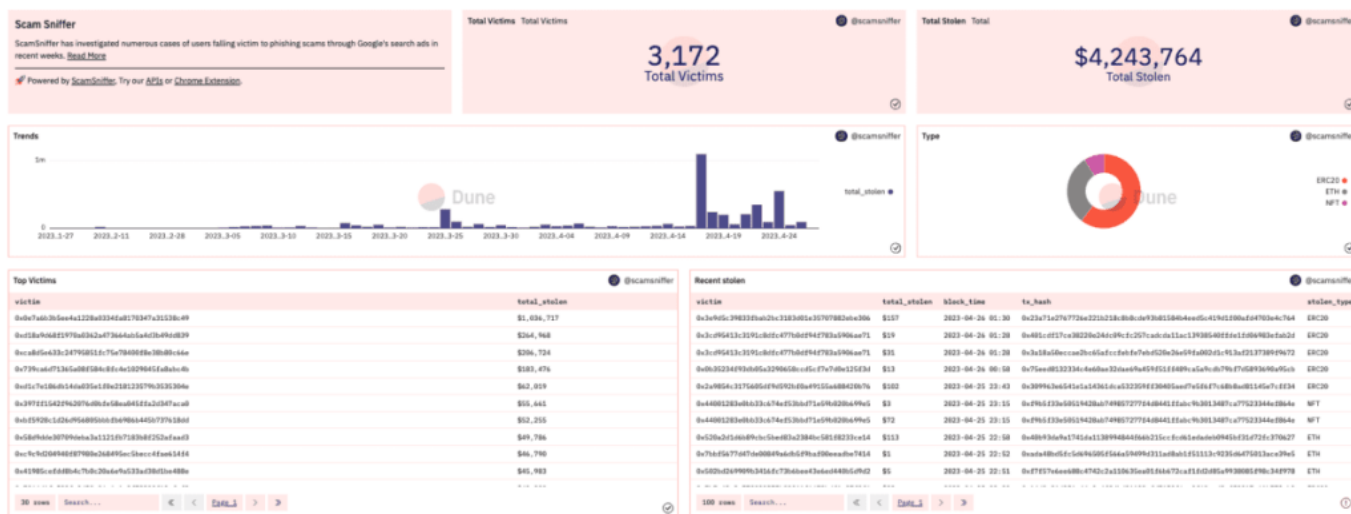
Scam Sniffer

ScamSniffer has investigated numerous cases of users falling victim to phishing scams through Google's search ads in recent weeks. Read More

🚀 Powered by ScamSniffer, Try our APIs or Chrome Extension.

Total Victims Total Victims
@scamsniffer
3,172
Total Victims

Total Stolen Total
@scamsniffer
$4,243,764
Total Stolen

Trends
@scamsniffer
1m
0
2023-1-27 2023-2-11 2023-2-28 2023-3-05 2023-3-10 2023-3-15 2023-3-20 2023-3-25 2023-3-30 2023-4-04 2023-4-09 2023-4-14 2023-4-19 2023-4-24
total_stolen
Dune

Type
@scamsniffer
ERC20
ETH
NFT
Dune

Top Victims
@scamsniffer

| victim | total_stolen |
|---|---|
| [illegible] | $1,036,717 |
| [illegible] | $264,968 |
| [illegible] | $206,724 |
| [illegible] | $103,476 |
| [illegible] | $62,019 |
| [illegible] | $55,661 |
| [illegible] | $52,255 |
| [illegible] | $49,786 |
| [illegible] | $46,790 |
| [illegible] | $45,983 |

30 rows Search... Page 1

Recent stolen
@scamsniffer

| victim | total_stolen | block_time | tx_hash | stolen_type |
|---|---|---|---|---|
| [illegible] | $157 | 2023-04-26 01:30 | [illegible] | ERC20 |
| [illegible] | $19 | 2023-04-26 01:28 | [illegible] | ERC20 |
| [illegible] | $31 | 2023-04-26 01:28 | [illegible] | ERC20 |
| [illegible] | $13 | 2023-04-26 00:58 | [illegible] | ERC20 |
| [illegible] | $102 | 2023-04-25 23:43 | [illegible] | ERC20 |
| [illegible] | $3 | 2023-04-25 23:15 | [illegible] | NFT |
| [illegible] | $72 | 2023-04-25 23:15 | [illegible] | NFT |
| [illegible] | $113 | 2023-04-25 22:58 | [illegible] | ETH |
| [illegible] | $1 | 2023-04-25 22:52 | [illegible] | ETH |
| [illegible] | $5 | 2023-04-25 22:51 | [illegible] | ETH |

100 rows Search... Page 1